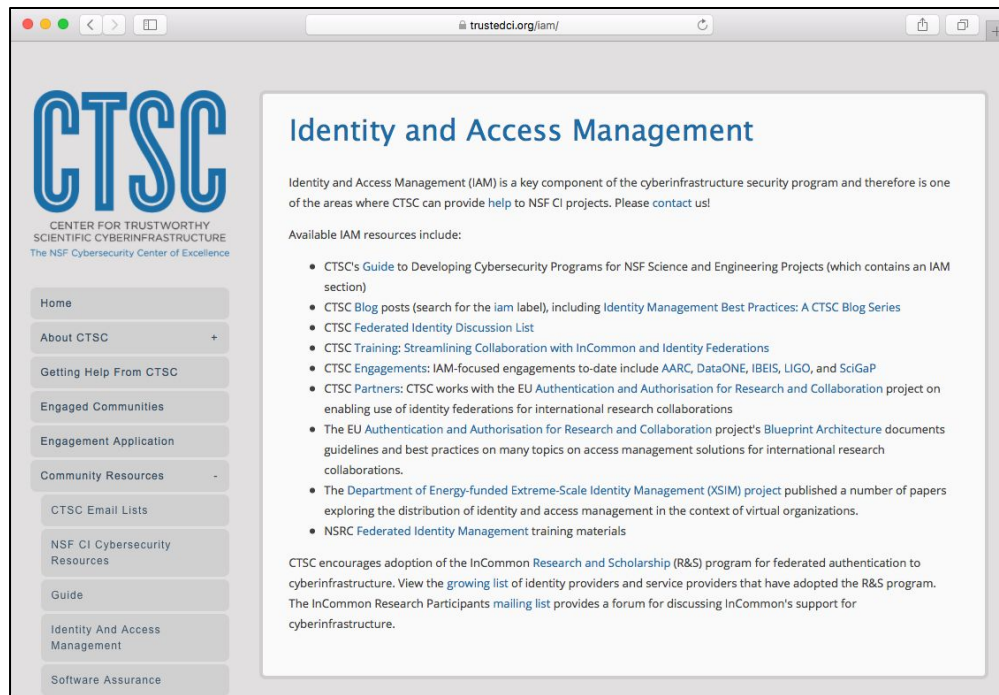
trustedci.org/iam/

CTSC

CENTER FOR TRUSTWORTHY SCIENTIFIC CYBERINFRASTRUCTURE
The NSF Cybersecurity Center of Excellence

Home
About CTSC +
Getting Help From CTSC
Engaged Communities
Engagement Application
Community Resources -
CTSC Email Lists
NSF CI Cybersecurity Resources
Guide
Identity And Access Management
Software Assurance

Identity and Access Management

Identity and Access Management (IAM) is a key component of the cyberinfrastructure security program and therefore is one of the areas where CTSC can provide help to NSF CI projects. Please contact us!

Available IAM resources include:

- CTSC's Guide to Developing Cybersecurity Programs for NSF Science and Engineering Projects (which contains an IAM section)
- CTSC Blog posts (search for the iam label), including Identity Management Best Practices: A CTSC Blog Series
- CTSC Federated Identity Discussion List
- CTSC Training: Streamlining Collaboration with InCommon and Identity Federations
- CTSC Engagements: IAM-focused engagements to-date include AARC, DataONE, IBEIS, LIGO, and SciGaP
- CTSC Partners: CTSC works with the EU Authentication and Authorisation for Research and Collaboration project on enabling use of identity federations for international research collaborations
- The EU Authentication and Authorisation for Research and Collaboration project's Blueprint Architecture documents guidelines and best practices on many topics on access management solutions for international research collaborations.
- The Department of Energy-funded Extreme-Scale Identity Management (XSIM) project published a number of papers exploring the distribution of identity and access management in the context of virtual organizations.
- NSRC Federated Identity Management training materials

CTSC encourages adoption of the InCommon Research and Scholarship (R&S) program for federated authentication to cyberinfrastructure. View the growing list of identity providers and service providers that have adopted the R&S program. The InCommon Research Participants mailing list provides a forum for discussing InCommon's support for cyberinfrastructure.